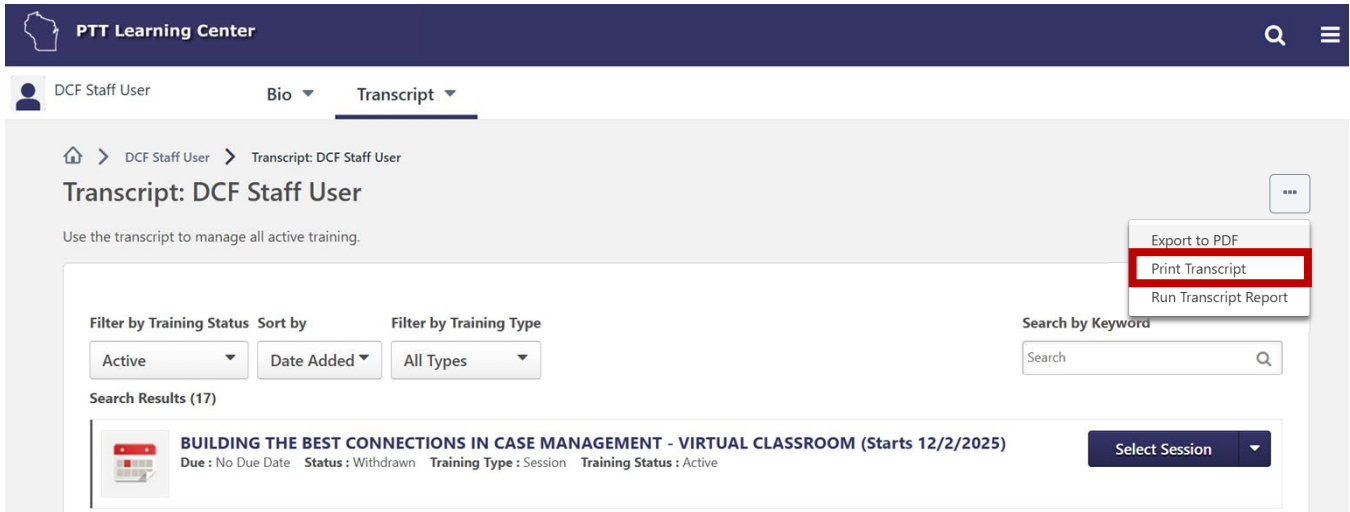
PTT Learning Center

DCF Staff User

Bio

Transcript

DCF Staff User > Transcript: DCF Staff User

Transcript: DCF Staff User

...

Use the transcript to manage all active training.

Export to PDF

Print Transcript

Run Transcript Report

Filter by Training Status

Active

Sort by

Date Added

Filter by Training Type

All Types

Search by Keyword

Search

Search Results (17)

BUILDING THE BEST CONNECTIONS IN CASE MANAGEMENT - VIRTUAL CLASSROOM (Starts 12/2/2025)

Due : No Due Date Status : Withdrawn Training Type : Session Training Status : Active

Select Session